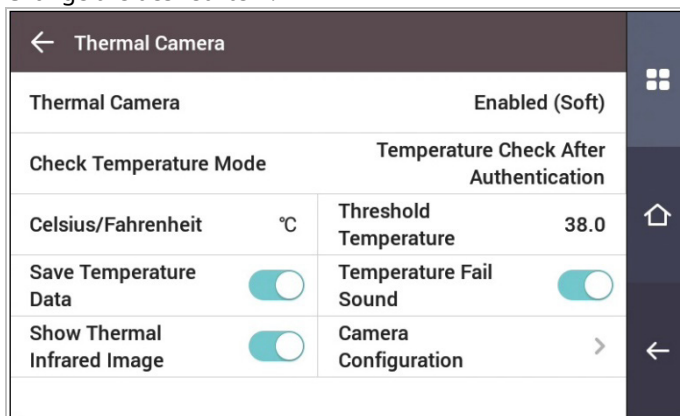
← Thermal Camera

| Thermal Camera | | Enabled (Soft) | |
|---|---|---|---|
| Check Temperature Mode | | Temperature Check After Authentication | |
| Celsius/Fahrenheit | ℃ | Threshold Temperature | 38.0 |
| Save Temperature Data | | Temperature Fail Sound | |
| Show Thermal Infrared Image | | Camera Configuration | > |

←